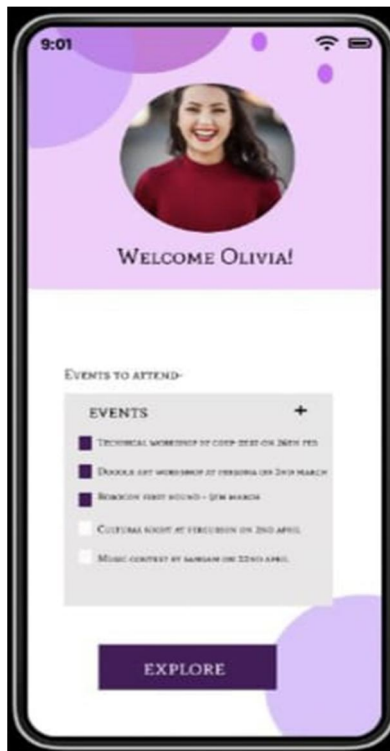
9:01

Welcome Olivia!

Events to attend-

EVENTS +

Technical workshop by code-zest on 26th feb

Doodle art workshop at persona on 2nd march

Robocon first round - 9th march

Cultural night at percussion on 2nd april

Music contest by sangam on 22nd april

EXPLORE